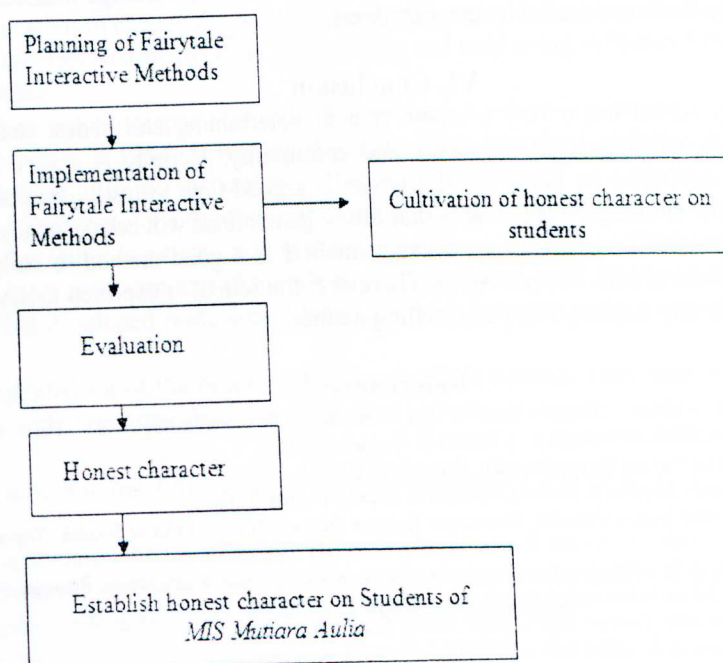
Planning of Fairytale Interactive Methods

Implementation of Fairytale Interactive Methods

Cultivation of honest character on students

Evaluation

Honest character

Establish honest character on Students of *MIS Mutiara Aulia*